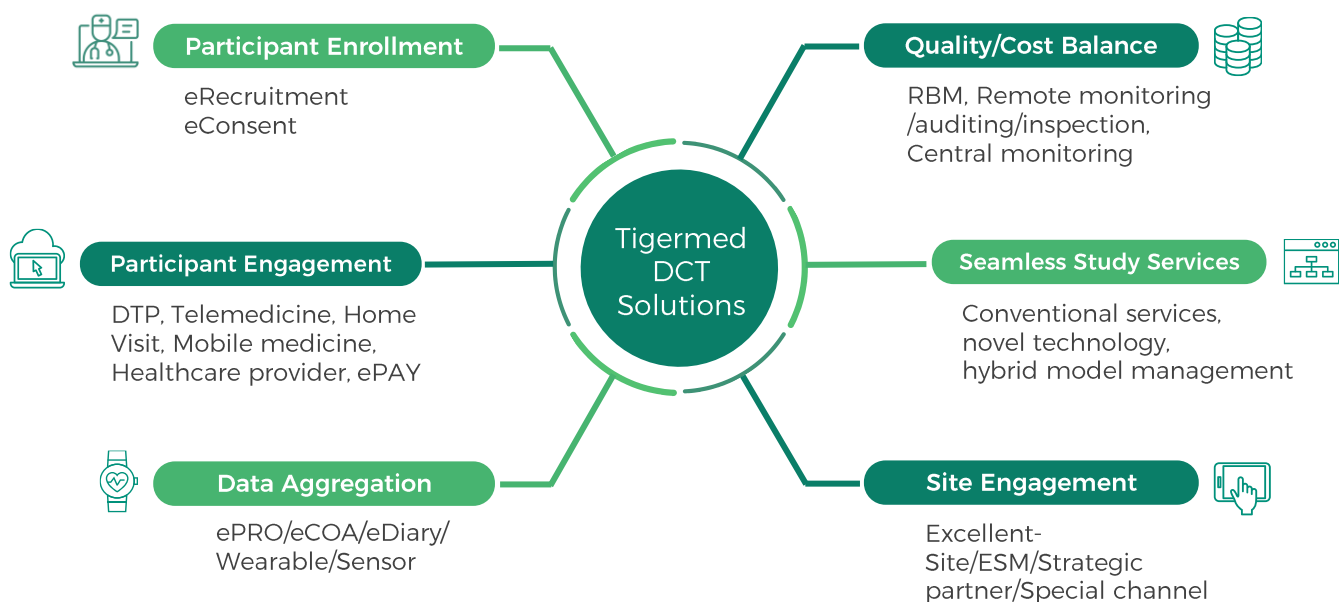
Tigermed DCT Solutions

Participant Enrollment

eRecruitment
eConsent

Participant Engagement

DTP, Telemedicine, Home Visit, Mobile medicine, Healthcare provider, ePAY

Data Aggregation

ePRO/eCOA/eDiary/ Wearable/Sensor

Quality/Cost Balance

RBM, Remote monitoring /auditing/inspection, Central monitoring

Seamless Study Services

Conventional services, novel technology, hybrid model management

Site Engagement

Excellent-Site/ESM/Strategic partner/Special channel